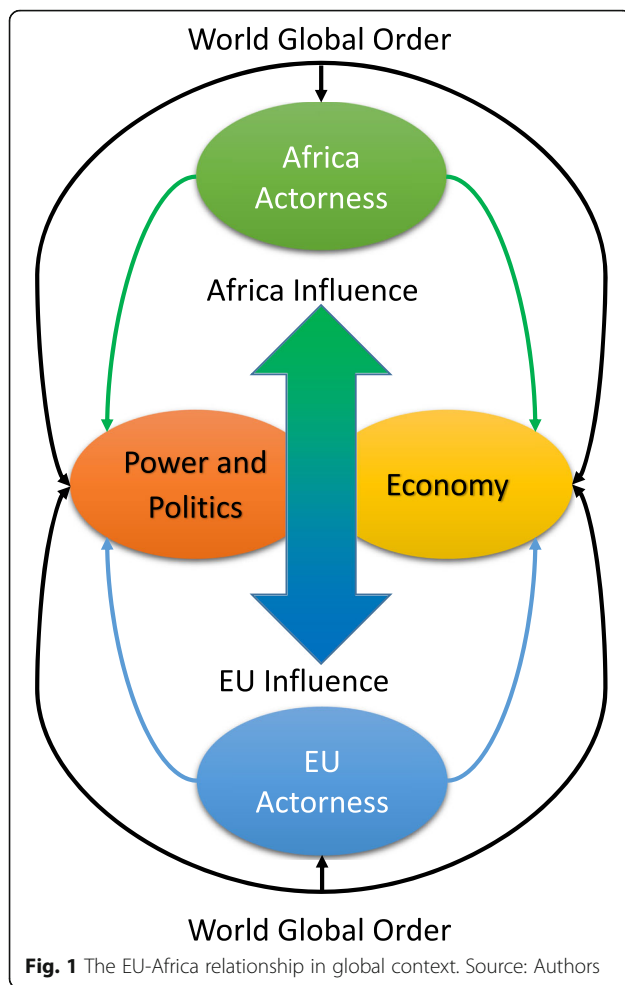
World Global Order

Africa Actorness

Africa Influence

Power and Politics

Economy

EU Influence

EU Actorness

World Global Order

**Fig. 1** The EU-Africa relationship in global context. Source: Authors